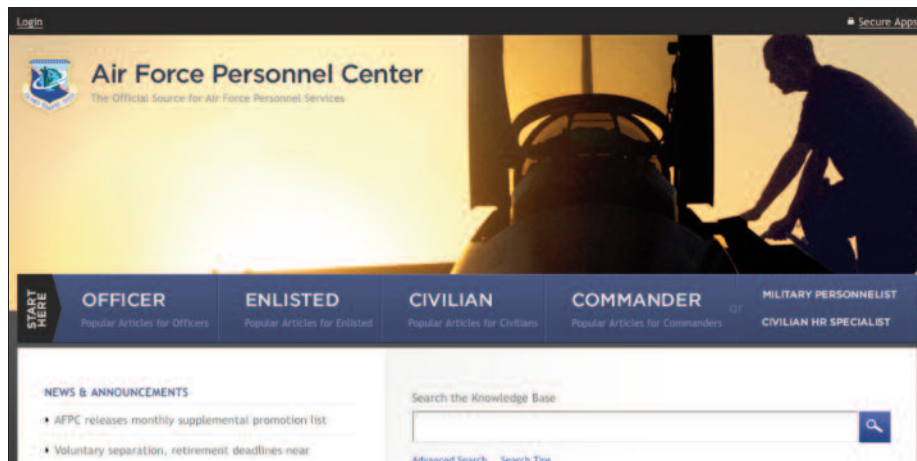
Login

Secure Apps

Air Force Personnel Center

The Official Source for Air Force Personnel Services

START HERE

OFFICER
Popular Articles for Officers

ENLISTED
Popular Articles for Enlisted

CIVILIAN
Popular Articles for Civilians

COMMANDER
Popular Articles for Commanders

or

MILITARY PERSONNELIST

CIVILIAN HR SPECIALIST

NEWS & ANNOUNCEMENTS

• AFPC releases monthly supplemental promotion list

• Voluntary separation, retirement deadlines near

Search the Knowledge Base

Advanced Search Search Tips